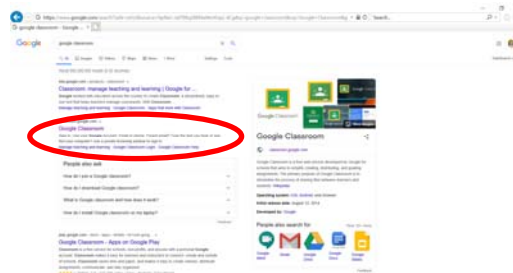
https://www.google.com/search?q=google+classroom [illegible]

Search...

google classroom - Google ...

Google

google classroom

All Images Videos Maps News More Settings Tools

About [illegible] results

Classroom: manage teaching and learning | Google for ...

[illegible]

Google Classroom

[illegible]

People also ask

How do I join a Google classroom?

How do I download Google classroom?

What is Google classroom and how does it work?

How do I install Google classroom on my laptop?

Google Classroom - Apps on Google Play

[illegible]

Google Classroom

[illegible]

People also search for

Google Slides Gmail Google Drive Google Docs Google Forms Google Sheets